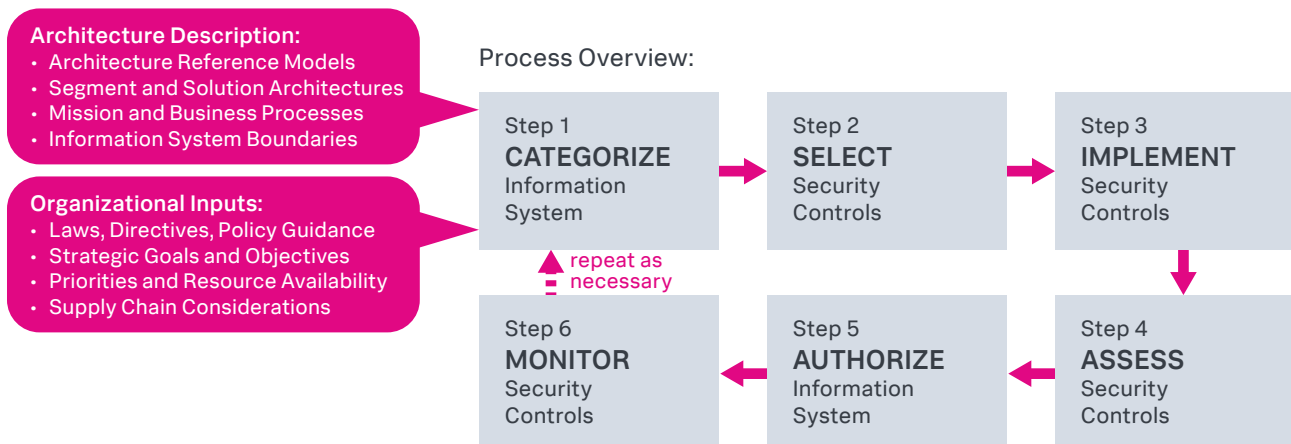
Architecture Description:
• Architecture Reference Models
• Segment and Solution Architectures
• Mission and Business Processes
• Information System Boundaries

Organizational Inputs:
• Laws, Directives, Policy Guidance
• Strategic Goals and Objectives
• Priorities and Resource Availability
• Supply Chain Considerations

Process Overview:

Step 1
CATEGORIZE
Information System

Step 2
SELECT
Security Controls

Step 3
IMPLEMENT
Security Controls

Step 4
ASSESS
Security Controls

Step 5
AUTHORIZE
Information System

Step 6
MONITOR
Security Controls

repeat as necessary